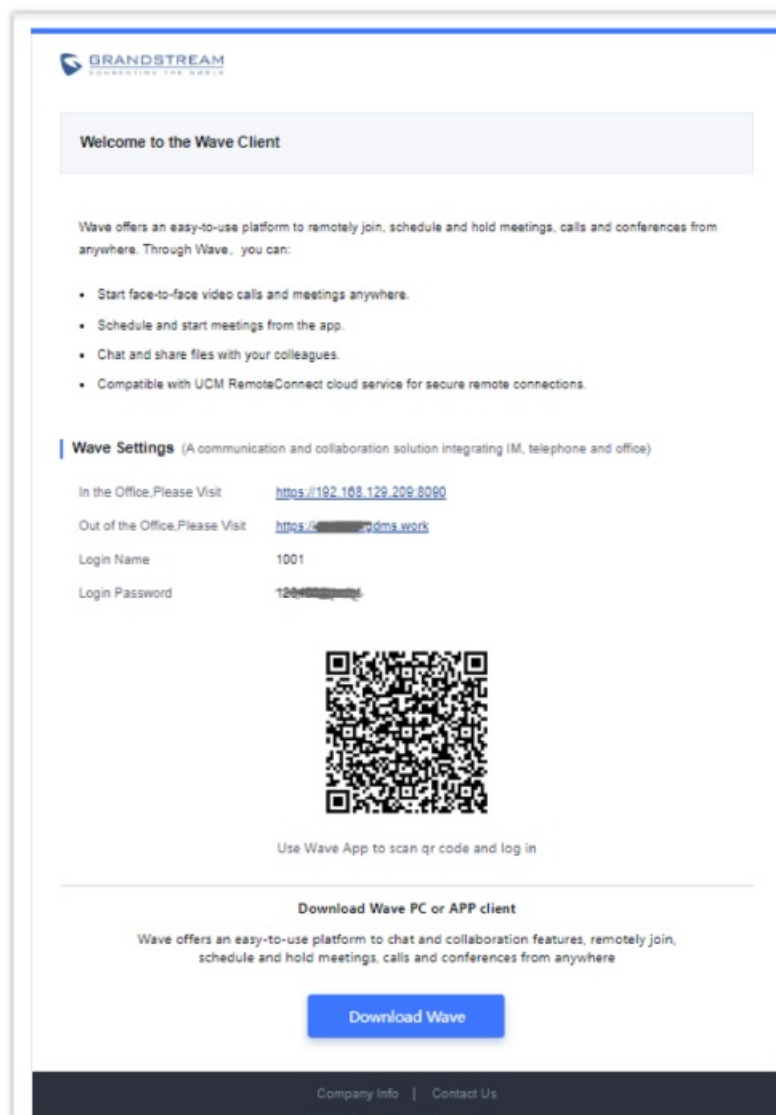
GRANDSTREAM
CONNECTING THE WORLD

Welcome to the Wave Client

Wave offers an easy-to-use platform to remotely join, schedule and hold meetings, calls and conferences from anywhere. Through Wave， you can:

- Start face-to-face video calls and meetings anywhere.
- Schedule and start meetings from the app.
- Chat and share files with your colleagues.
- Compatible with UCM RemoteConnect cloud service for secure remote connections.

Wave Settings (A communication and collaboration solution integrating IM, telephone and office)

In the Office,Please Visit https://192.168.129.209:8090

Out of the Office,Please Visit https://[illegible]gdms.work

Login Name 1001

Login Password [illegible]

Use Wave App to scan qr code and log in

Download Wave PC or APP client

Wave offers an easy-to-use platform to chat and collaboration features, remotely join, schedule and hold meetings, calls and conferences from anywhere

Download Wave

Company Info | Contact Us